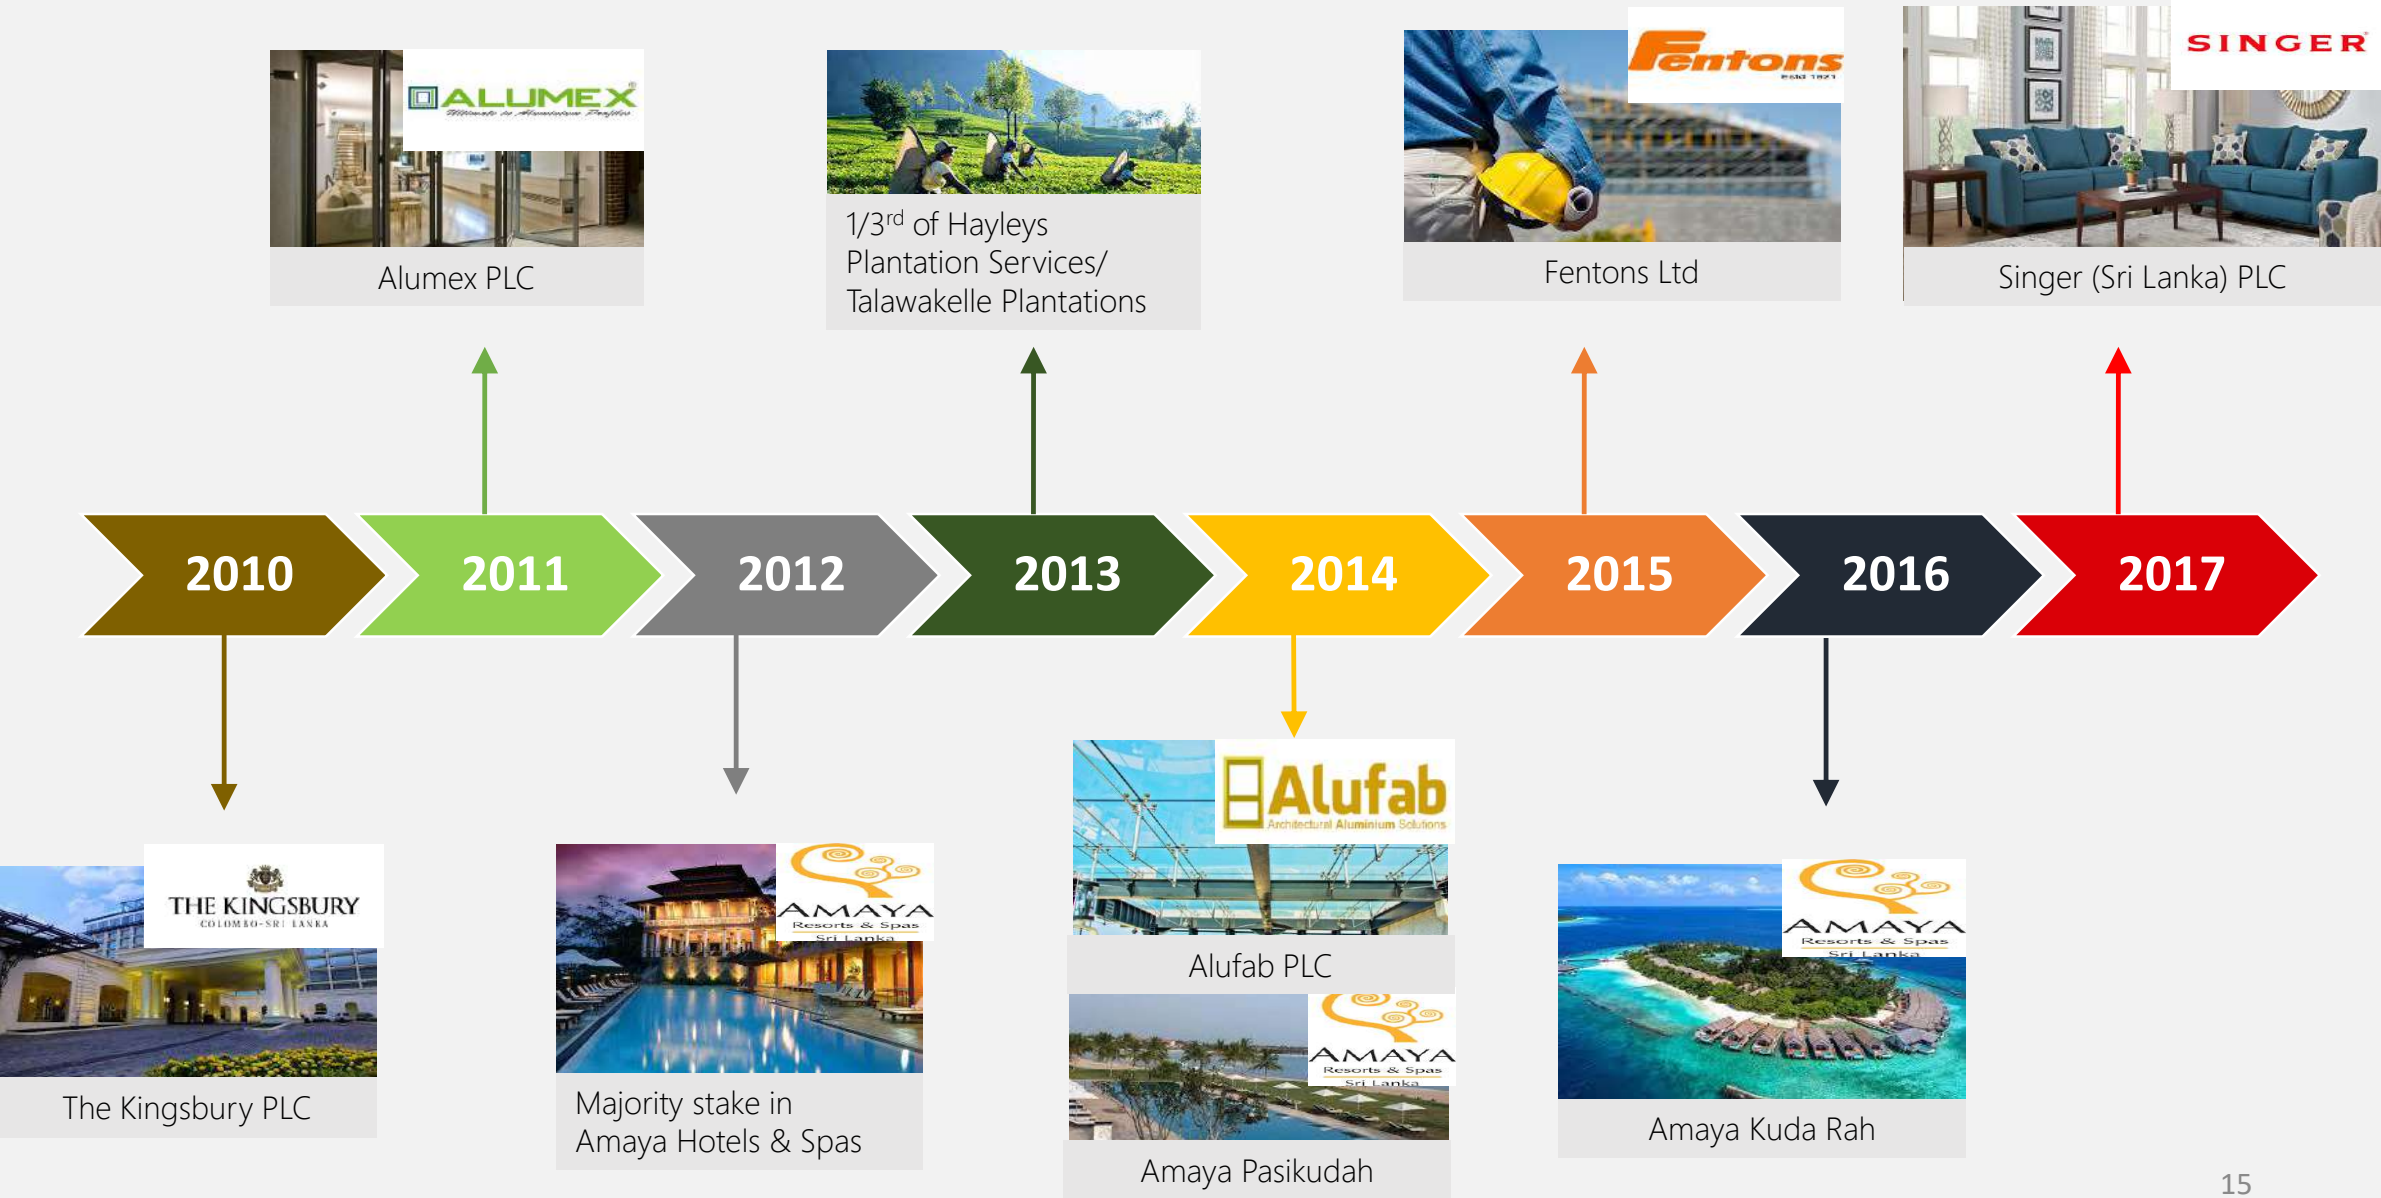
ALUMEX
Ultimate in Aluminium Profiles

Alumex PLC

1/3$^{rd}$ of Hayleys Plantation Services/ Talawakelle Plantations

Fentons
ESD 1871

Fentons Ltd

SINGER

Singer (Sri Lanka) PLC

2010

2011

2012

2013

2014

2015

2016

2017

THE KINGSBURY
COLOMBO - SRI LANKA

The Kingsbury PLC

AMAYA
Resorts & Spas
Sri Lanka

Majority stake in Amaya Hotels & Spas

Alufab
Architectural Aluminium Solutions

Alufab PLC

AMAYA
Resorts & Spas
Sri Lanka

Amaya Pasikudah

AMAYA
Resorts & Spas
Sri Lanka

Amaya Kuda Rah

15